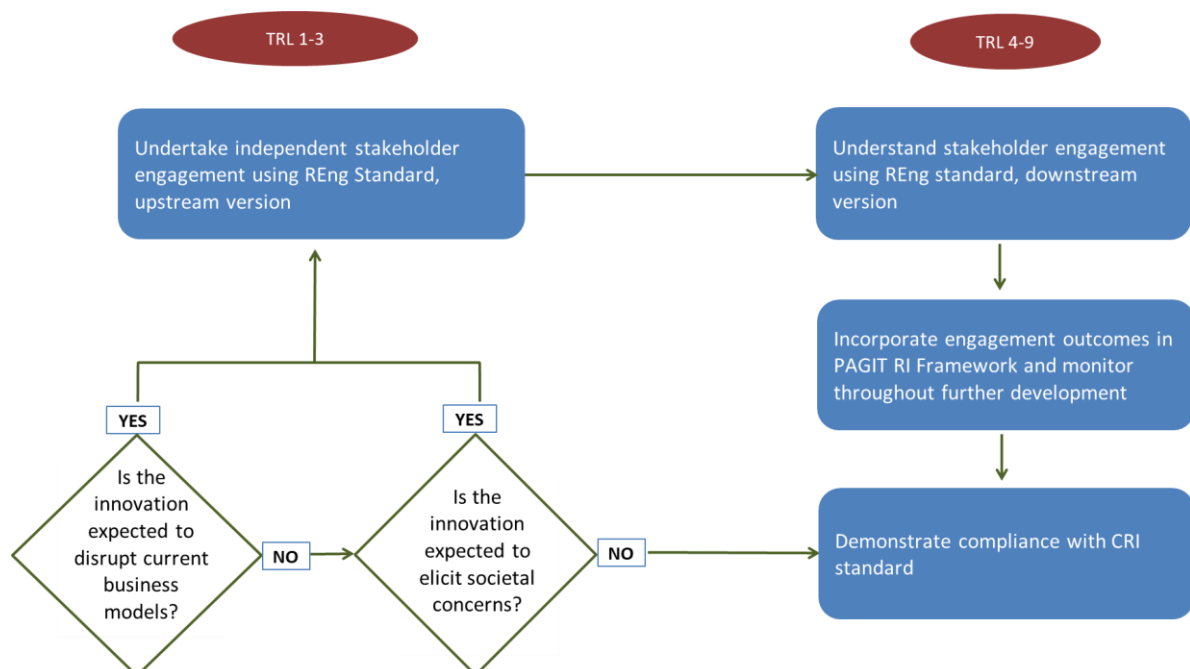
TRL 1-3

TRL 4-9

Undertake independent stakeholder engagement using REng Standard, upstream version

Understand stakeholder engagement using REng standard, downstream version

Incorporate engagement outcomes in PAGIT RI Framework and monitor throughout further development

YES

YES

Is the innovation expected to disrupt current business models?

NO

Is the innovation expected to elicit societal concerns?

NO

Demonstrate compliance with CRI standard